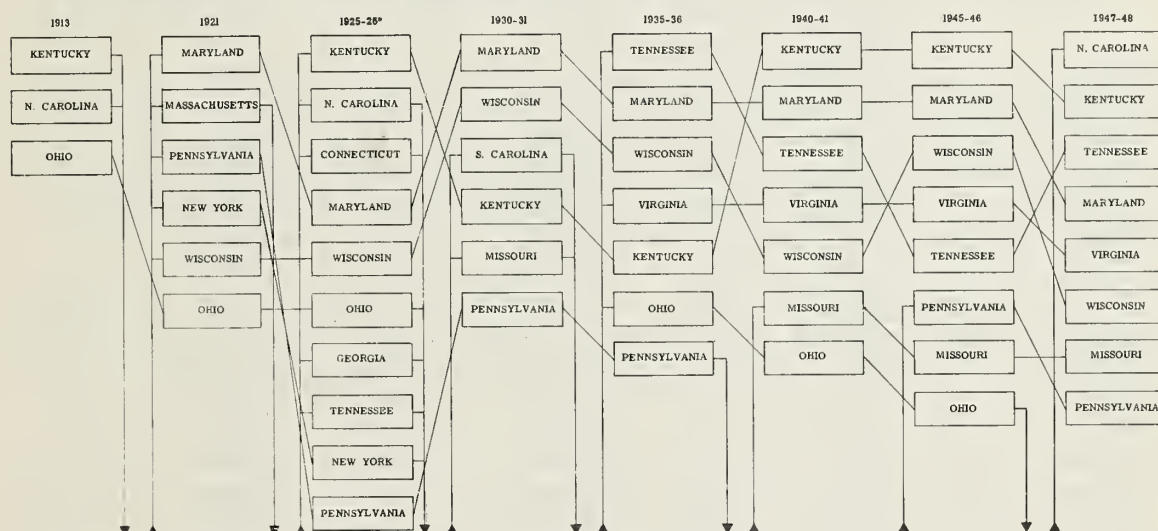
1913

KENTUCKY

N. CAROLINA

OHIO

1921

MARYLAND

MASSACHUSETTS

PENNSYLVANIA

NEW YORK

WISCONSIN

OHIO

1925-26*

KENTUCKY

N. CAROLINA

CONNECTICUT

MARYLAND

WISCONSIN

OHIO

GEORGIA

TENNESSEE

NEW YORK

PENNSYLVANIA

1930-31

MARYLAND

WISCONSIN

S. CAROLINA

KENTUCKY

MISSOURI

PENNSYLVANIA

1935-36

TENNESSEE

MARYLAND

WISCONSIN

VIRGINIA

KENTUCKY

OHIO

PENNSYLVANIA

1940-41

KENTUCKY

MARYLAND

TENNESSEE

VIRGINIA

WISCONSIN

MISSOURI

OHIO

1945-46

KENTUCKY

MARYLAND

WISCONSIN

VIRGINIA

TENNESSEE

PENNSYLVANIA

MISSOURI

OHIO

1947-48

N. CAROLINA

KENTUCKY

TENNESSEE

MARYLAND

VIRGINIA

WISCONSIN

MISSOURI

PENNSYLVANIA